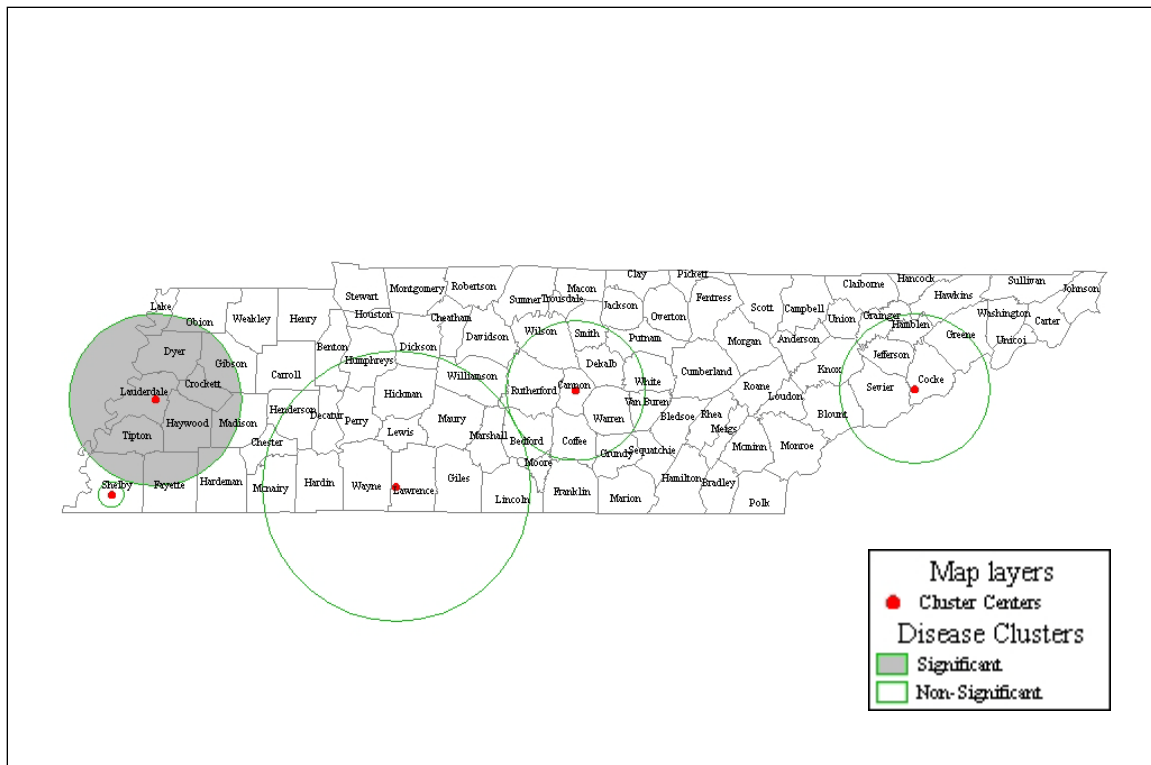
Lake
Obion
Weakley
Henry
Stewart
Montgomery
Robertson
Sumner
Trousdale
Macon
Clay
Pickett
Fentress
Scott
Campbell
Claiborne
Hancock
Hawkins
Sullivan
Johnson
Houston
Cheatham
Davidson
Wilson
Smith
Jackson
Overton
Union
Grainger
Hamblen
Washington
Carter
Greene
Unicoi
Dyer
Gibson
Carroll
Benton
Humphreys
Dickson
Williamson
Rutherford
Cannon
Dekalb
Putnam
White
Cumberland
Morgan
Anderson
Knox
Jefferson
Sevier
Cocke
Lauderdale
Crockett
Haywood
Madison
Henderson
Decatur
Perry
Hickman
Lewis
Maury
Marshall
Bedford
Coffee
Warren
Van Buren
Bledsoe
Rhea
Meigs
Roane
Loudon
Blount
Monroe
Mcminn
Tipton
Chester
Shelby
Fayette
Hardeman
Mcnairy
Hardin
Wayne
Lawrence
Giles
Lincoln
Moore
Franklin
Grundy
Sequatchie
Marion
Hamilton
Bradley
Polk

Map layers
Cluster Centers
Disease Clusters
Significant
Non-Significant